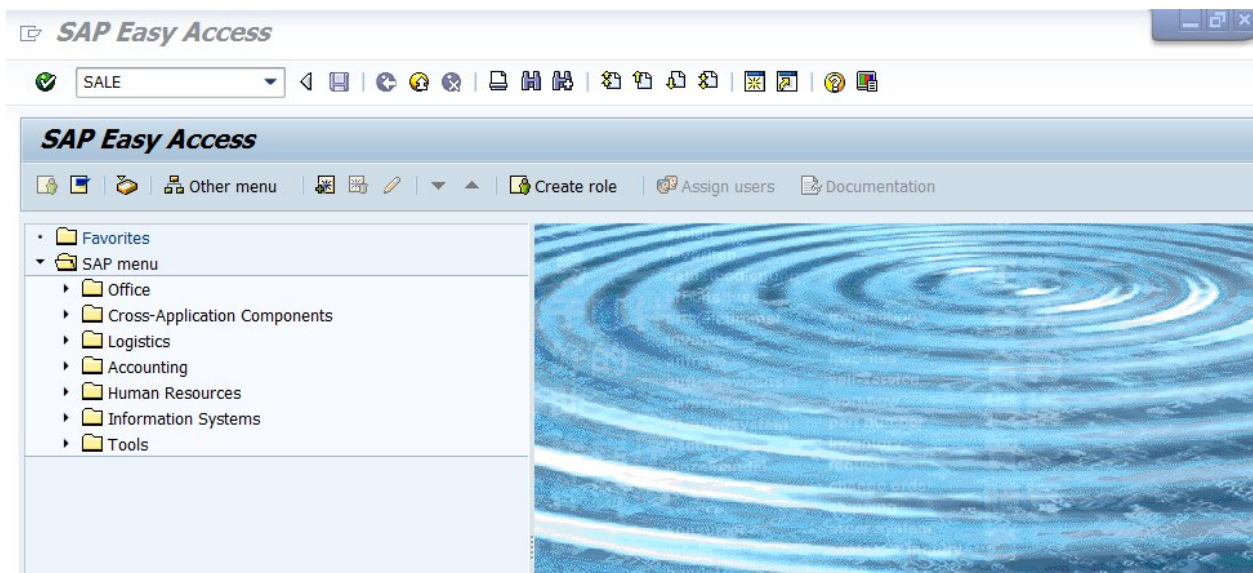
SAP Easy Access

SALE

SAP Easy Access

Other menu

Create role

Assign users

Documentation

Favorites
SAP menu
Office
Cross-Application Components
Logistics
Accounting
Human Resources
Information Systems
Tools